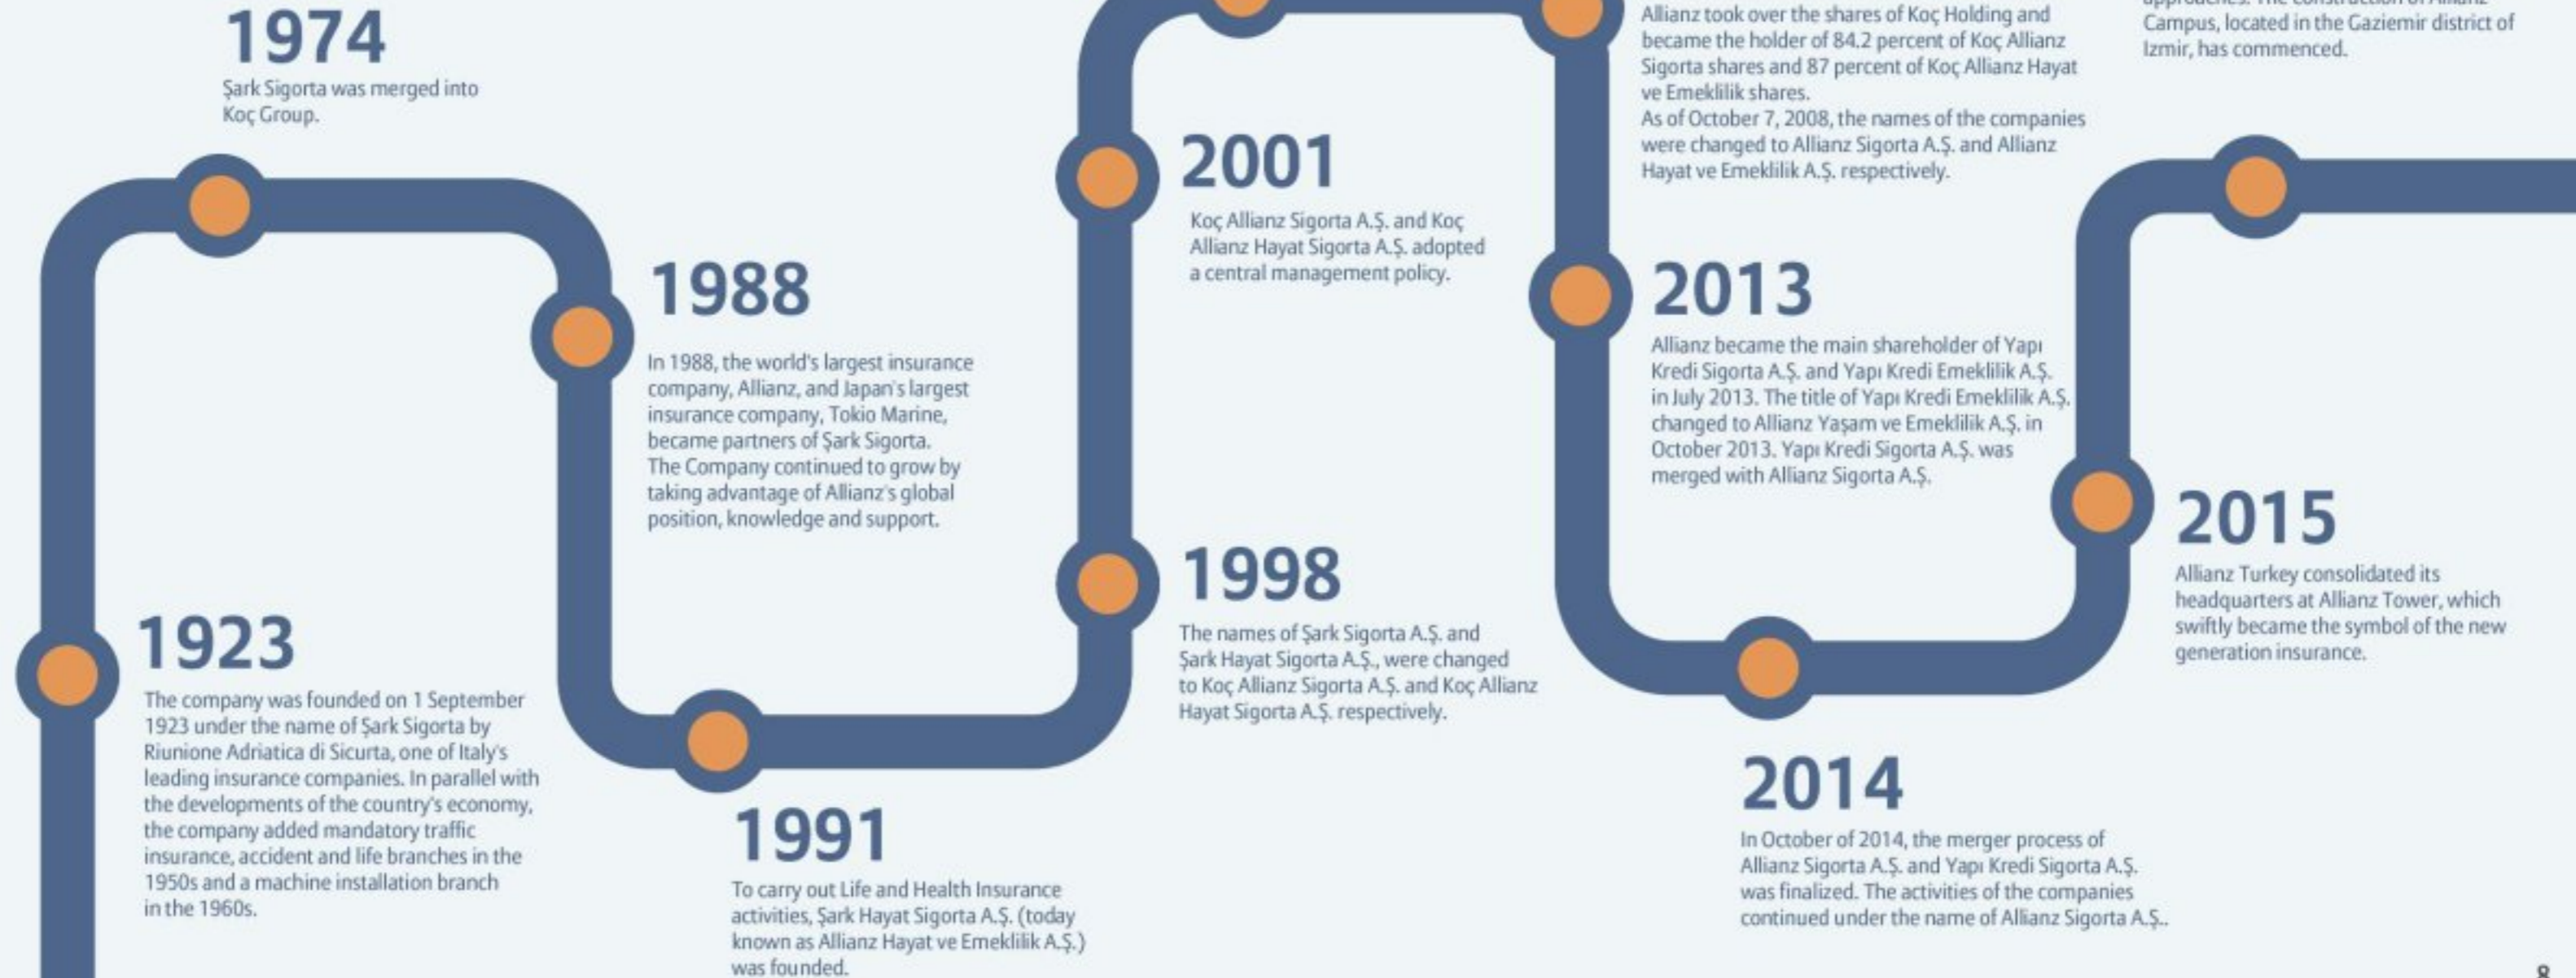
1974
Şark Sigorta was merged into Koç Group.

1988
In 1988, the world's largest insurance company, Allianz, and Japan's largest insurance company, Tokio Marine, became partners of Şark Sigorta. The Company continued to grow by taking advantage of Allianz's global position, knowledge and support.

1923
The company was founded on 1 September 1923 under the name of Şark Sigorta by Riunione Adriatica di Sicurta, one of Italy's leading insurance companies. In parallel with the developments of the country's economy, the company added mandatory traffic insurance, accident and life branches in the 1950s and a machine installation branch in the 1960s.

1991
To carry out Life and Health Insurance activities, Şark Hayat Sigorta A.Ş. (today known as Allianz Hayat ve Emeklilik A.Ş.) was founded.

2001
Koç Allianz Sigorta A.Ş. and Koç Allianz Hayat Sigorta A.Ş. adopted a central management policy.

1998
The names of Şark Sigorta A.Ş. and Şark Hayat Sigorta A.Ş., were changed to Koç Allianz Sigorta A.Ş. and Koç Allianz Hayat Sigorta A.Ş. respectively.

Allianz took over the shares of Koç Holding and became the holder of 84.2 percent of Koç Allianz Sigorta shares and 87 percent of Koç Allianz Hayat ve Emeklilik shares.
As of October 7, 2008, the names of the companies were changed to Allianz Sigorta A.Ş. and Allianz Hayat ve Emeklilik A.Ş. respectively.

2013
Allianz became the main shareholder of Yapı Kredi Sigorta A.Ş. and Yapı Kredi Emeklilik A.Ş. in July 2013. The title of Yapı Kredi Emeklilik A.Ş. changed to Allianz Yaşam ve Emeklilik A.Ş. in October 2013. Yapı Kredi Sigorta A.Ş. was merged with Allianz Sigorta A.Ş.

2014
In October of 2014, the merger process of Allianz Sigorta A.Ş. and Yapı Kredi Sigorta A.Ş. was finalized. The activities of the companies continued under the name of Allianz Sigorta A.Ş..

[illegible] Campus, located in the Gaziemir district of Izmir, has commenced.

2015
Allianz Turkey consolidated its headquarters at Allianz Tower, which swiftly became the symbol of the new generation insurance.

8